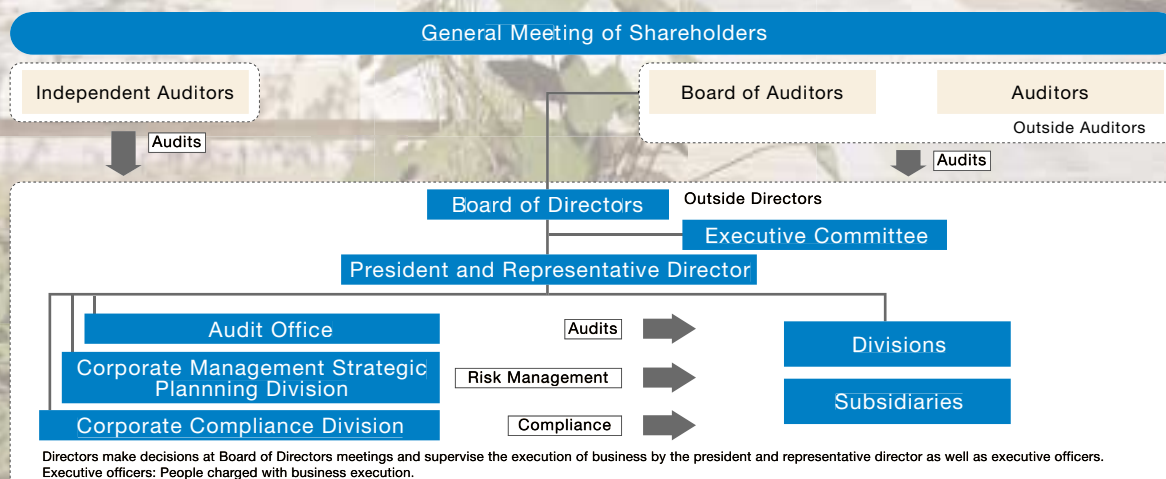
General Meeting of Shareholders

Independent Auditors

Audits

Board of Auditors

Auditors

Outside Auditors

Audits

Board of Directors

Outside Directors

Executive Committee

President and Representative Director

Audit Office

Audits

Corporate Management Strategic Plannning Division

Risk Management

Corporate Compliance Division

Compliance

Divisions

Subsidiaries

Directors make decisions at Board of Directors meetings and supervise the execution of business by the president and representative director as well as executive officers. Executive officers: People charged with business execution.